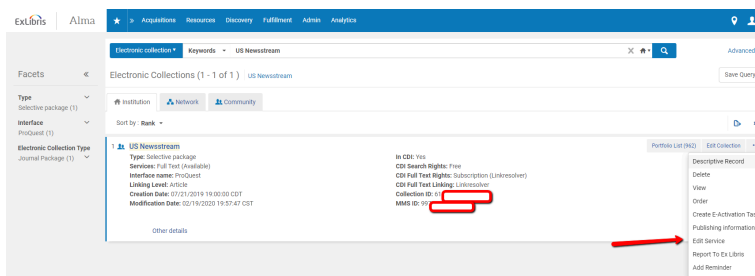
ExLibris | Alma

Acquisitions Resources Discovery Fulfillment Admin Analytics

Electronic collection ▾ Keywords ▾ US Newsstream

Advanced

Facets «

Type
Selective package (1)

Interface
ProQuest (1)

Electronic Collection Type
Journal Package (1)

Electronic Collections (1 - 1 of 1) US Newsstream

Save Query

Institution Network Community

Sort by : Rank ▾

1 US Newsstream

Type: Selective package
Services: Full Text (Available)
Interface name: ProQuest
Linking Level: Article
Creation Date: 07/21/2019 19:00:00 CDT
Modification Date: 02/19/2020 19:57:47 CST

In CDI: Yes
CDI Search Rights: Free
CDI Full Text Rights: Subscription (Linkresolver)
CDI Full Text Linking: Linkresolver
Collection ID: 61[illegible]
MMS ID: 99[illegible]

Other details

Portfolio List (962) Edit Collection

Descriptive Record
Delete
View
Order
Create E-Activation Ta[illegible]
Publishing information
Edit Service
Report To Ex Libris
Add Reminder